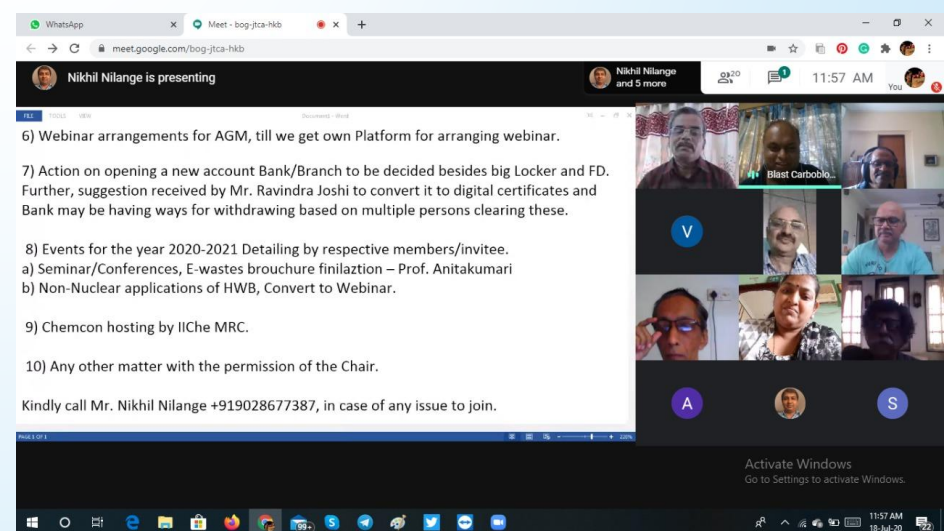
WhatsApp
Meet - bog-jtca-hkb
meet.google.com/bog-jtca-hkb
Nikhil Nilange is presenting
Nikhil Nilange and 5 more
20
11:57 AM
You

6) Webinar arrangements for AGM, till we get own Platform for arranging webinar.

7) Action on opening a new account Bank/Branch to be decided besides big Locker and FD. Further, suggestion received by Mr. Ravindra Joshi to convert it to digital certificates and Bank may be having ways for withdrawing based on multiple persons clearing these.

8) Events for the year 2020-2021 Detailing by respective members/invitee.
a) Seminar/Conferences, E-wastes brouchure finilaztion – Prof. Anitakumari
b) Non-Nuclear applications of HWB, Convert to Webinar.

9) Chemcon hosting by IIChe MRC.

10) Any other matter with the permission of the Chair.

Kindly call Mr. Nikhil Nilange +919028677387, in case of any issue to join.

Blast Carbolo...
V
A
S

Activate Windows
Go to Settings to activate Windows.

11:57 AM
18-Jul-20